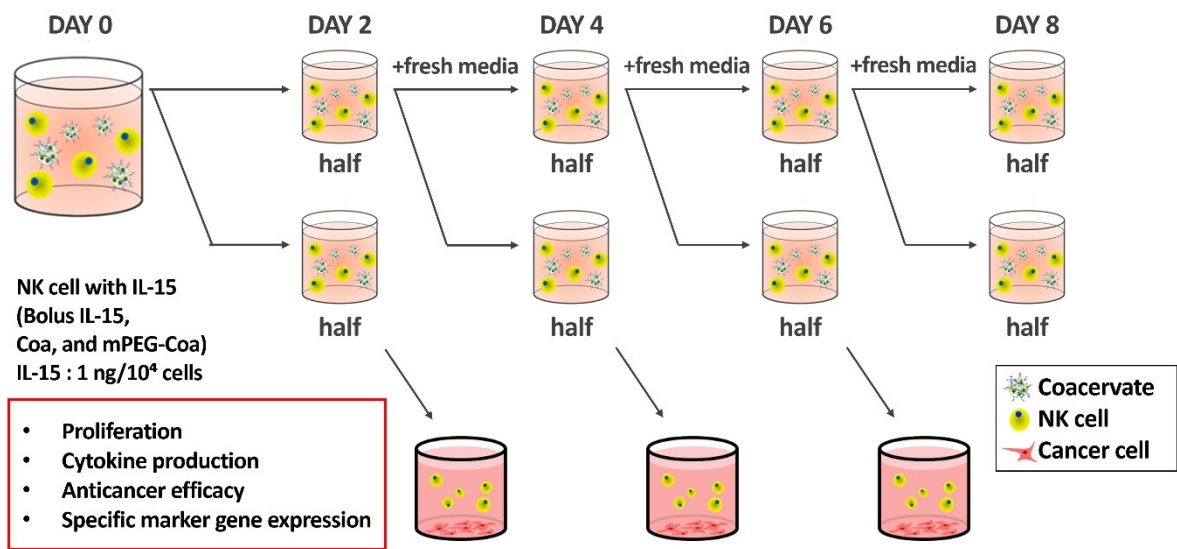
DAY 0

DAY 2

+fresh media

DAY 4

+fresh media

DAY 6

+fresh media

DAY 8

half

half

half

half

half

half

half

half

NK cell with IL-15 (Bolus IL-15, Coa, and mPEG-Coa) IL-15 : 1 ng/$10^4$ cells

- Proliferation
- Cytokine production
- Anticancer efficacy
- Specific marker gene expression

Coacervate
NK cell
Cancer cell